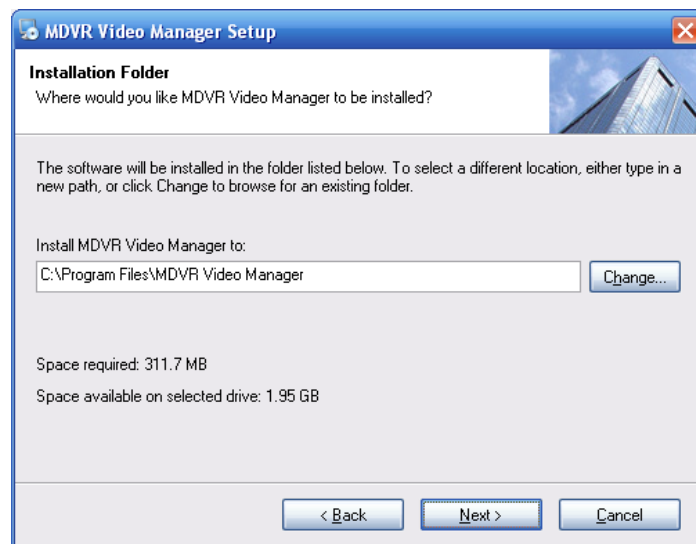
MDVR Video Manager Setup

Installation Folder
Where would you like MDVR Video Manager to be installed?

The software will be installed in the folder listed below. To select a different location, either type in a new path, or click Change to browse for an existing folder.

Install MDVR Video Manager to:

C:\Program Files\MDVR Video Manager

Change...

Space required: 311.7 MB

Space available on selected drive: 1.95 GB

< Back

Next >

Cancel